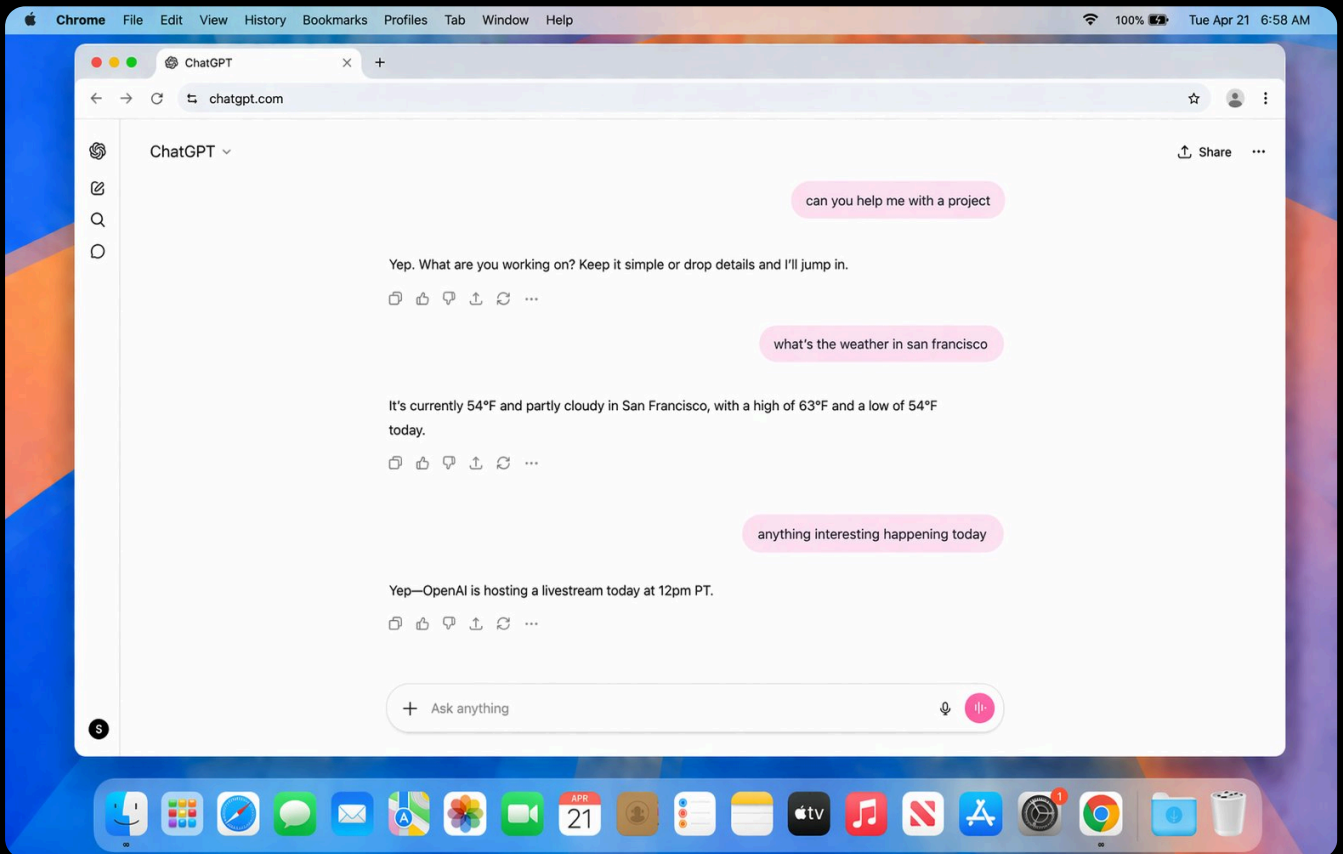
Chrome File Edit View History Bookmarks Profiles Tab Window Help

100% Tue Apr 21 6:58 AM

ChatGPT

chatgpt.com

ChatGPT

Share

can you help me with a project

Yep. What are you working on? Keep it simple or drop details and I'll jump in.

what's the weather in san francisco

It's currently 54°F and partly cloudy in San Francisco, with a high of 63°F and a low of 54°F today.

anything interesting happening today

Yep—OpenAI is hosting a livestream today at 12pm PT.

Ask anything

S

APR 21

tv

1